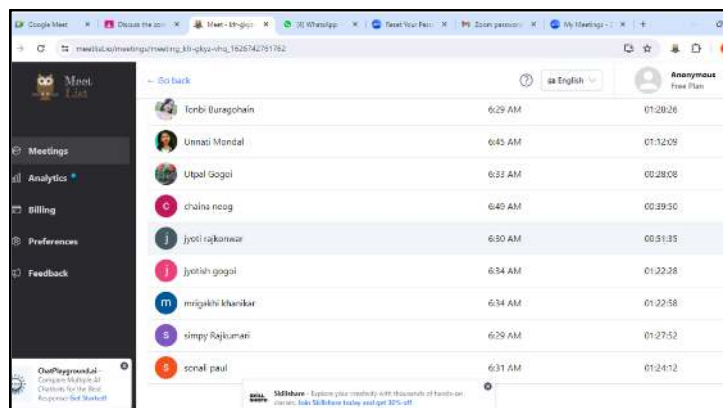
Google Meet | Discuss the sco | Meet - kfr-gkyz | (3) WhatsApp | Reset Your Pass | Zoom password | My Meetings - | +

meetlist.io/meetings/meeting_kfr-gkyz-vhq_1626742761762

Meet List

Meetings
Analytics
Billing
Preferences
Feedback

← Go back

en English

Anonymous
Free Plan

| | | |
|---|---|---|
| Tonbi Buragohain | 6:29 AM | 01:20:26 |
| Unnati Mondal | 6:45 AM | 01:12:09 |
| Utpal Gogoi | 6:33 AM | 00:28:08 |
| chaina neog | 6:49 AM | 00:39:30 |
| jyoti rajkonwar | 6:30 AM | 00:51:35 |
| jyotish gogoi | 6:34 AM | 01:22:28 |
| mrigakhi khanikar | 6:34 AM | 01:22:58 |
| simpy Rajkumari | 6:29 AM | 01:27:52 |
| sonali paul | 6:31 AM | 01:24:12 |

ChatPlayground.ai - Compare Multiple AI Chatbots for the Best Response Get Started!

Skillshare - Explore your creativity with thousands of hands-on classes. Join Skillshare today and get 30% off